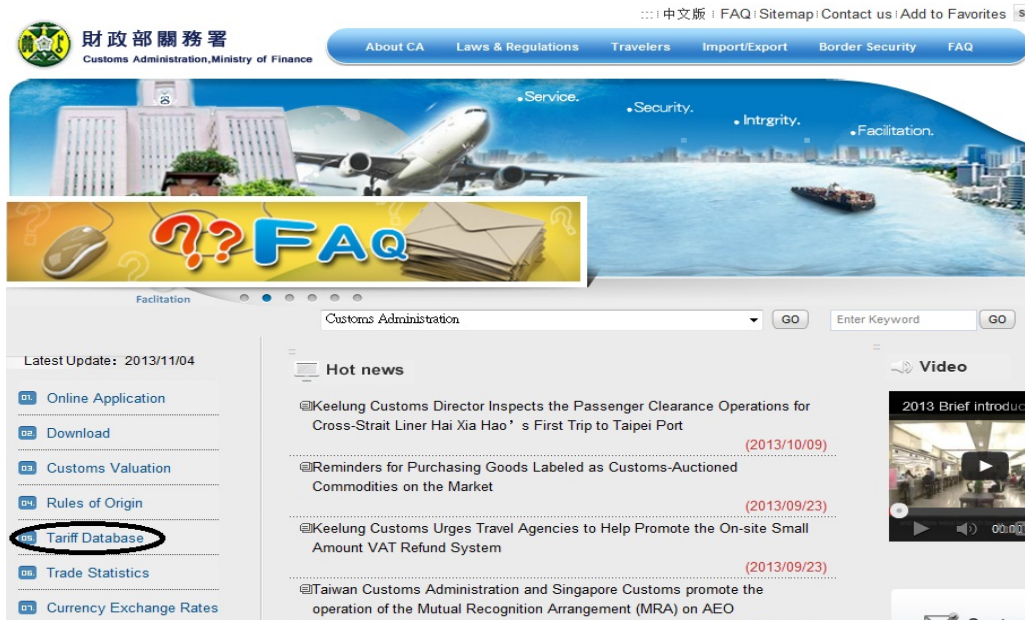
:::| 中文版 | FAQ | Sitemap | Contact us | Add to Favorites | S

財政部關務署
Customs Administration,Ministry of Finance

About CA | Laws & Regulations | Travelers | Import/Export | Border Security | FAQ

.Service. .Security. .Intrgrity. .Facilitation.

FAQ

Faclitation

Customs Administration GO
Enter Keyword GO

Latest Update：2013/11/04

01. Online Application
02. Download
03. Customs Valuation
04. Rules of Origin
05. Tariff Database
06. Trade Statistics
07. Currency Exchange Rates

Hot news

Keelung Customs Director Inspects the Passenger Clearance Operations for Cross-Strait Liner Hai Xia Hao's First Trip to Taipei Port
(2013/10/09)

Reminders for Purchasing Goods Labeled as Customs-Auctioned Commodities on the Market
(2013/09/23)

Keelung Customs Urges Travel Agencies to Help Promote the On-site Small Amount VAT Refund System
(2013/09/23)

Taiwan Customs Administration and Singapore Customs promote the operation of the Mutual Recognition Arrangement (MRA) on AEO

Video

2013 Brief introduc

00:0